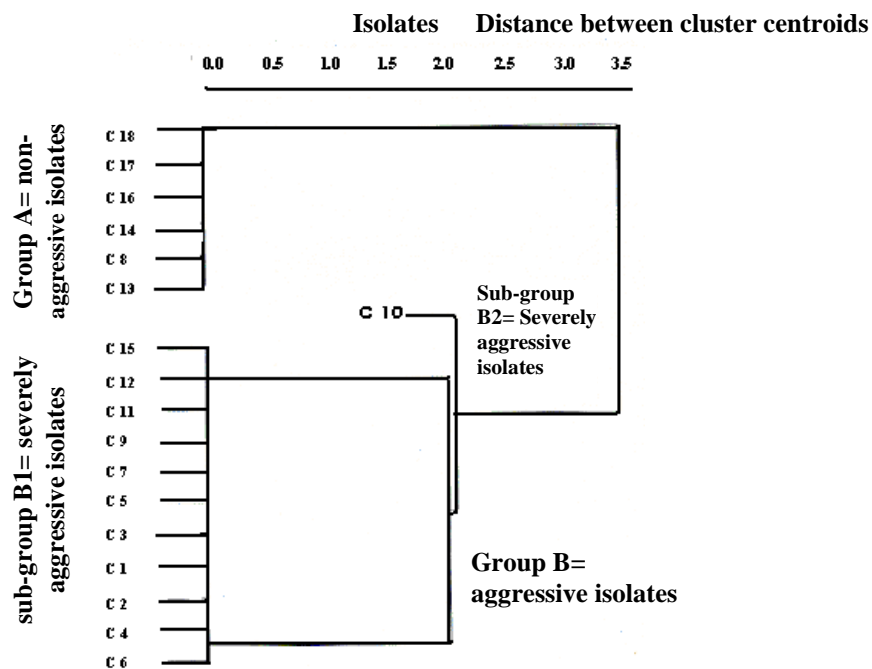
Isolates Distance between cluster centroids

0.0 0.5 1.0 1.5 2.0 2.5 3.0 3.5

Group A= non-aggressive isolates

C 18
C 17
C 16
C 14
C 8
C 13

C 10

Sub-group B2= Severely aggressive isolates

sub-group B1= severely aggressive isolates

C 15
C 12
C 11
C 9
C 7
C 5
C 3
C 1
C 2
C 4
C 6

Group B= aggressive isolates